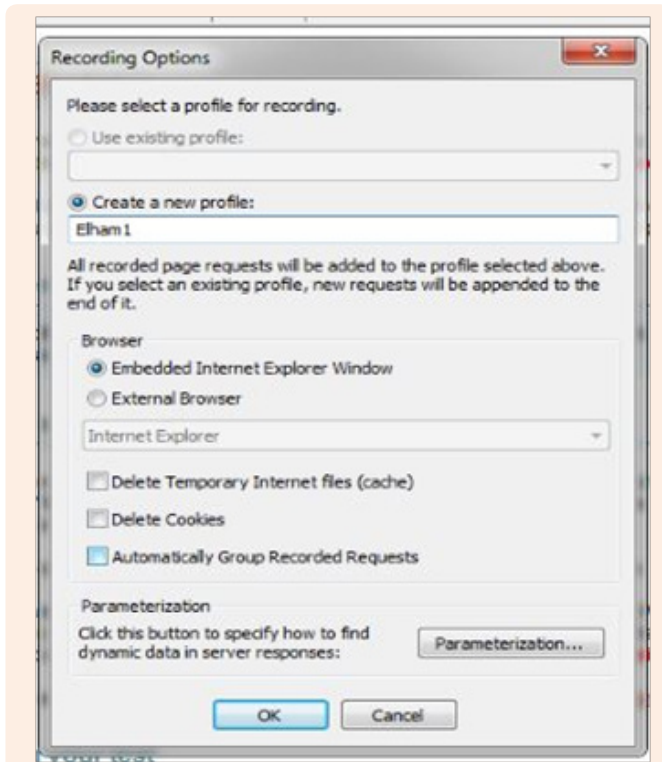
Recording Options

Please select a profile for recording.

Use existing profile:

Create a new profile:

Elham1

All recorded page requests will be added to the profile selected above. If you select an existing profile, new requests will be appended to the end of it.

Browser

Embedded Internet Explorer Window

External Browser

Internet Explorer

Delete Temporary Internet files (cache)

Delete Cookies

Automatically Group Recorded Requests

Parameterization

Click this button to specify how to find dynamic data in server responses:

Parameterization...

OK

Cancel

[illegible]